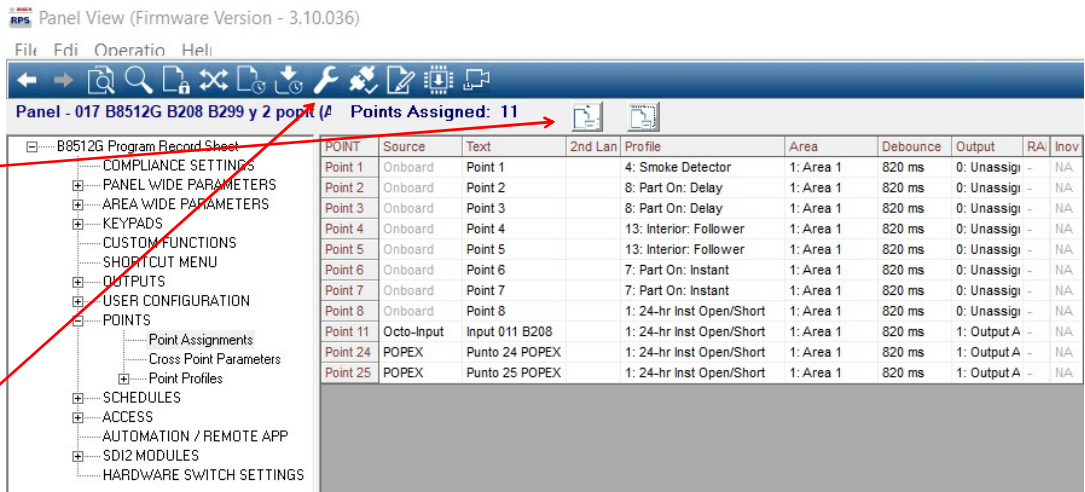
RPS Panel View (Firmware Version - 3.10.036)

File Edi Operatio Hel

Panel - 017 B8512G B208 B299 y 2 point (A Points Assigned: 11

B8512G Program Record Sheet
COMPLIANCE SETTINGS
PANEL WIDE PARAMETERS
AREA WIDE PARAMETERS
KEYPADS
CUSTOM FUNCTIONS
SHORTCUT MENU
OUTPUTS
USER CONFIGURATION
POINTS
Point Assignments
Cross Point Parameters
Point Profiles
SCHEDULES
ACCESS
AUTOMATION / REMOTE APP
SDI2 MODULES
HARDWARE SWITCH SETTINGS

| POINT | Source | Text | 2nd Lan | Profile | Area | Debounce | Output | RA | Inov |
|---|---|---|---|---|---|---|---|---|---|
| Point 1 | Onboard | Point 1 | | 4: Smoke Detector | 1: Area 1 | 820 ms | 0: Unassig | - | NA |
| Point 2 | Onboard | Point 2 | | 8: Part On: Delay | 1: Area 1 | 820 ms | 0: Unassig | - | NA |
| Point 3 | Onboard | Point 3 | | 8: Part On: Delay | 1: Area 1 | 820 ms | 0: Unassig | - | NA |
| Point 4 | Onboard | Point 4 | | 13: Interior: Follower | 1: Area 1 | 820 ms | 0: Unassig | - | NA |
| Point 5 | Onboard | Point 5 | | 13: Interior: Follower | 1: Area 1 | 820 ms | 0: Unassig | - | NA |
| Point 6 | Onboard | Point 6 | | 7: Part On: Instant | 1: Area 1 | 820 ms | 0: Unassig | - | NA |
| Point 7 | Onboard | Point 7 | | 7: Part On: Instant | 1: Area 1 | 820 ms | 0: Unassig | - | NA |
| Point 8 | Onboard | Point 8 | | 1: 24-hr Inst Open/Short | 1: Area 1 | 820 ms | 0: Unassig | - | NA |
| Point 11 | Octo-Input | Input 011 B208 | | 1: 24-hr Inst Open/Short | 1: Area 1 | 820 ms | 1: Output A | - | NA |
| Point 24 | POPEX | Punto 24 POPEX | | 1: 24-hr Inst Open/Short | 1: Area 1 | 820 ms | 1: Output A | - | NA |
| Point 25 | POPEX | Punto 25 POPEX | | 1: 24-hr Inst Open/Short | 1: Area 1 | 820 ms | 1: Output A | - | NA |